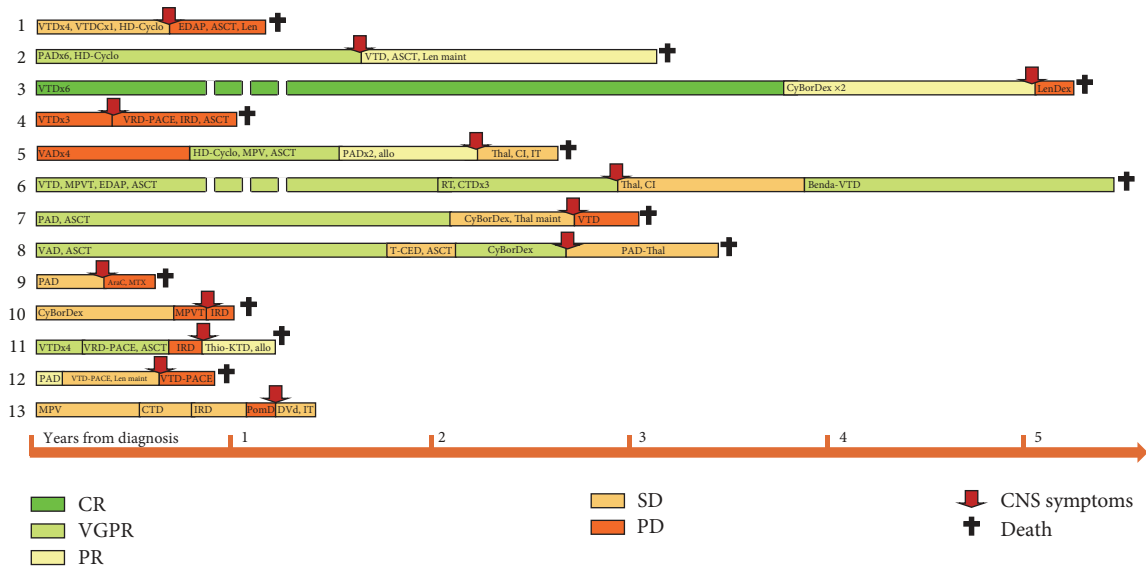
1 VTDx4, VTDCx1, HD-Cyclo EDAP, ASCT, Len
2 PADx6, HD-Cyclo VTD, ASCT, Len maint
3 VTDx6 CyBorDex ×2 LenDex
4 VTDx3 VRD-PACE, IRD, ASCT
5 VADx4 HD-Cyclo, MPV, ASCT PADx2, allo Thal, CI, IT
6 VTD, MPVT, EDAP, ASCT RT, CTDx3 Thal, CI Benda-VTD
7 PAD, ASCT CyBorDex, Thal maint VTD
8 VAD, ASCT T-CED, ASCT CyBorDex PAD-Thal
9 PAD AraC, MTX
10 CyBorDex MPVT IRD
11 VTDx4 VRD-PACE, ASCT IRD Thio-KTD, allo
12 PAD VTD-PACE, Len maint VTD-PACE
13 MPV CTD IRD PomD DVd, IT

Years from diagnosis 1 2 3 4 5

CR
VGPR
PR
SD
PD
CNS symptoms
Death